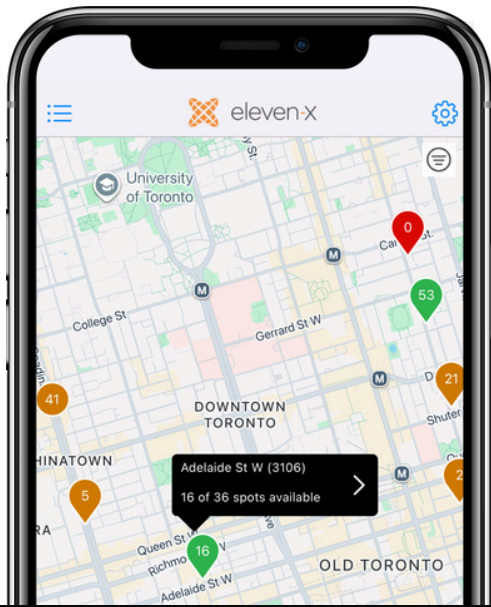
eleven-x

University of Toronto

St.

0

Carlton St

53

Jarvis

College St

Gerrard St W

M

M

M

M

Spadina

41

21

Shuter

DOWNTOWN TORONTO

CHINATOWN

Adelaide St W (3106)

16 of 36 spots available

5

2

RA

Queen St W

Richmond St W

16

Adelaide St W

Yonge

OLD TORONTO